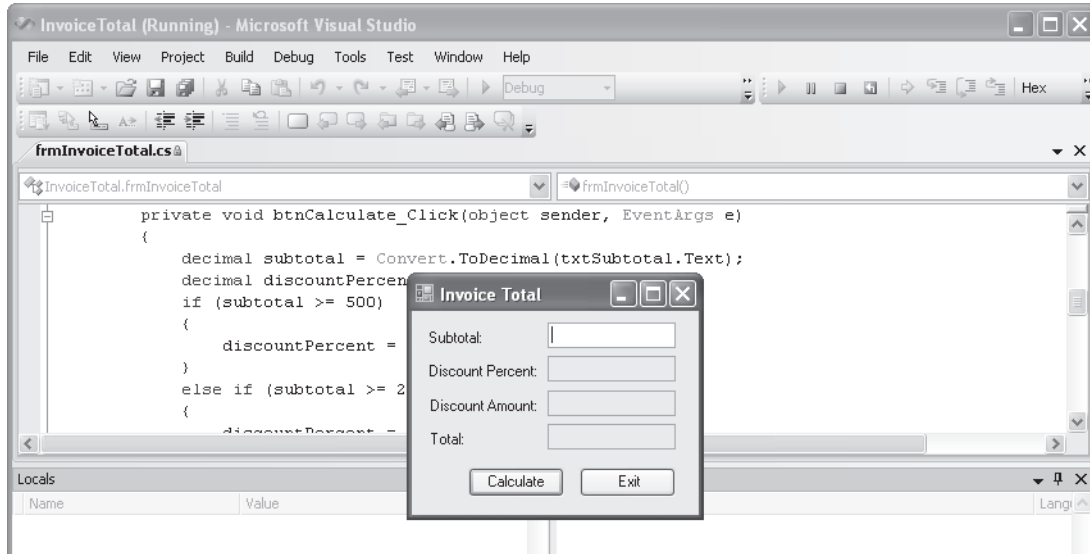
InvoiceTotal (Running) - Microsoft Visual Studio

File Edit View Project Build Debug Tools Test Window Help

Debug

Hex

frmInvoiceTotal.cs

InvoiceTotal.frmInvoiceTotal

frmInvoiceTotal()

private void btnCalculate_Click(object sender, EventArgs e)
{
decimal subtotal = Convert.ToDecimal(txtSubtotal.Text);
decimal discountPercen
if (subtotal >= 500)
{
discountPercent =
}
else if (subtotal >= 2
{
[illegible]

Invoice Total

Subtotal:

Discount Percent:

Discount Amount:

Total:

Calculate

Exit

Locals

Name

Value

Langu